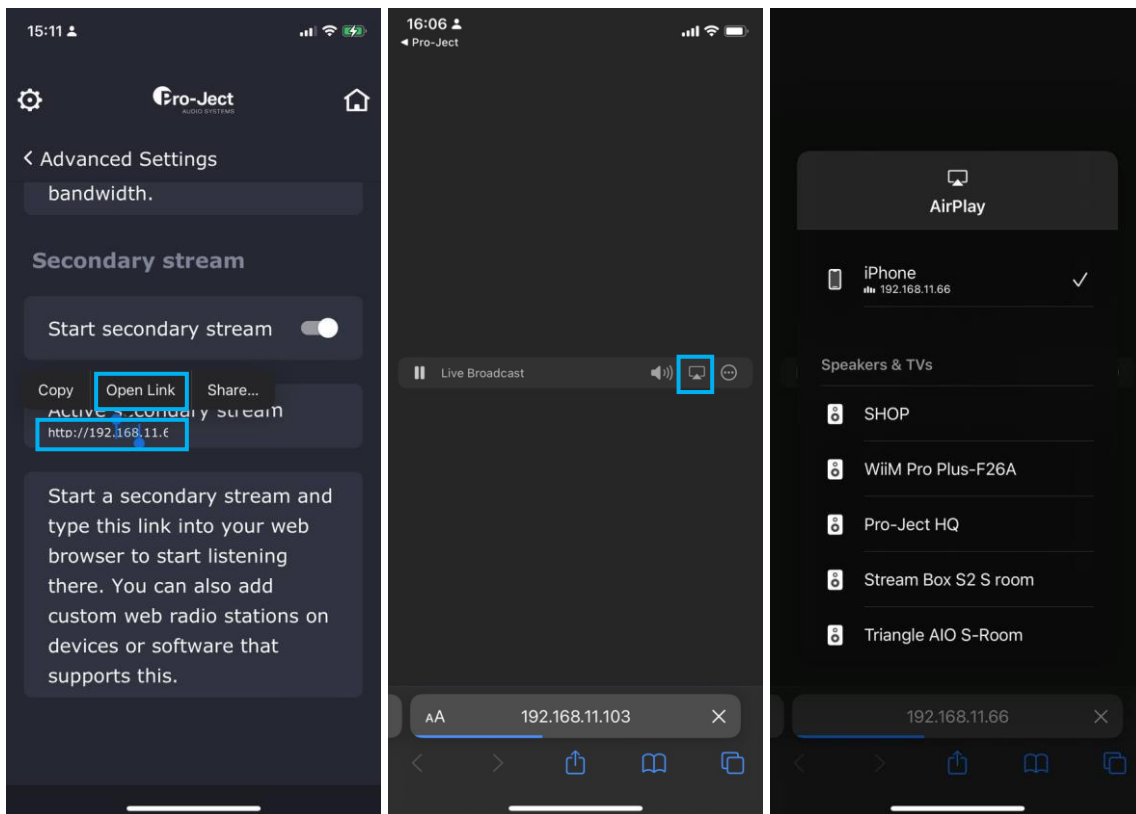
15:11

Pro-Ject
AUDIO SYSTEMS

< Advanced Settings

bandwidth.

Secondary stream

Start secondary stream

Copy Open Link Share...

Active S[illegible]condary stream

http://192.168.11.6

Start a secondary stream and type this link into your web browser to start listening there. You can also add custom web radio stations on devices or software that supports this.

16:06
◂ Pro-Ject

Live Broadcast

AA 192.168.11.103

AirPlay

iPhone
192.168.11.66

Speakers & TVs

SHOP

WiiM Pro Plus-F26A

Pro-Ject HQ

Stream Box S2 S room

Triangle AIO S-Room

192.168.11.66